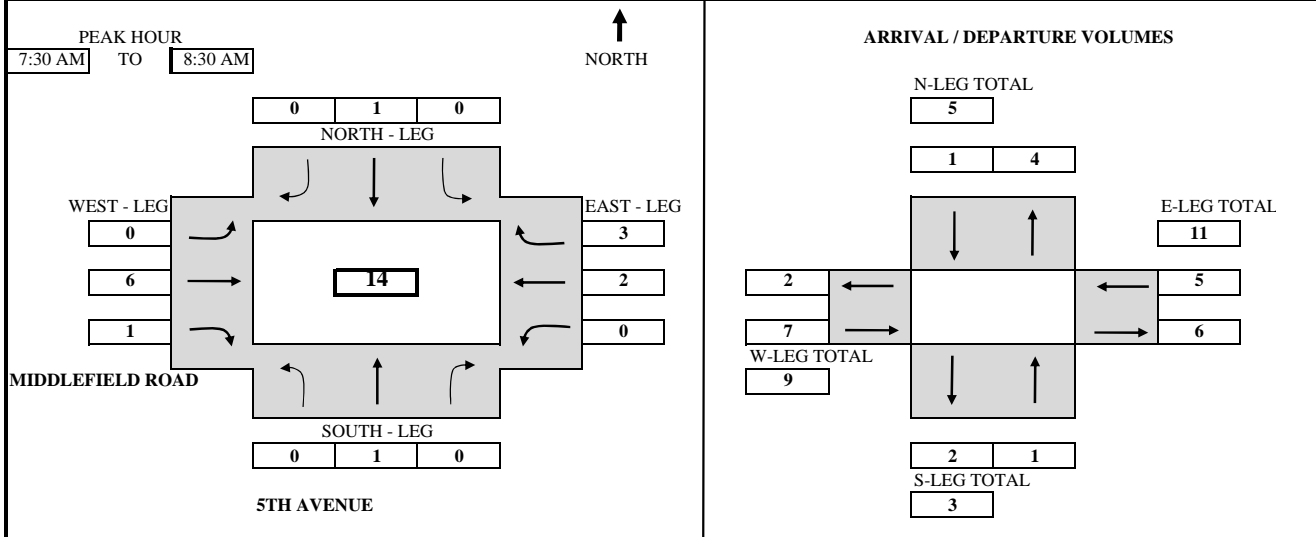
PEAK HOUR
7:30 AM TO 8:30 AM

NORTH

| 0 | 1 | 0 |
|---|---|---|

NORTH - LEG

WEST - LEG

| 0 |
|---|
| 6 |
| 1 |

EAST - LEG

| 3 |
|---|
| 2 |
| 0 |

14

MIDDLEFIELD ROAD

SOUTH - LEG

| 0 | 1 | 0 |
|---|---|---|

5TH AVENUE

ARRIVAL / DEPARTURE VOLUMES

N-LEG TOTAL
5

| 1 | 4 |
|---|---|

E-LEG TOTAL
11

| 2 |
|---|
| 7 |

W-LEG TOTAL
9

| 5 |
|---|
| 6 |

| 2 | 1 |
|---|---|

S-LEG TOTAL
3